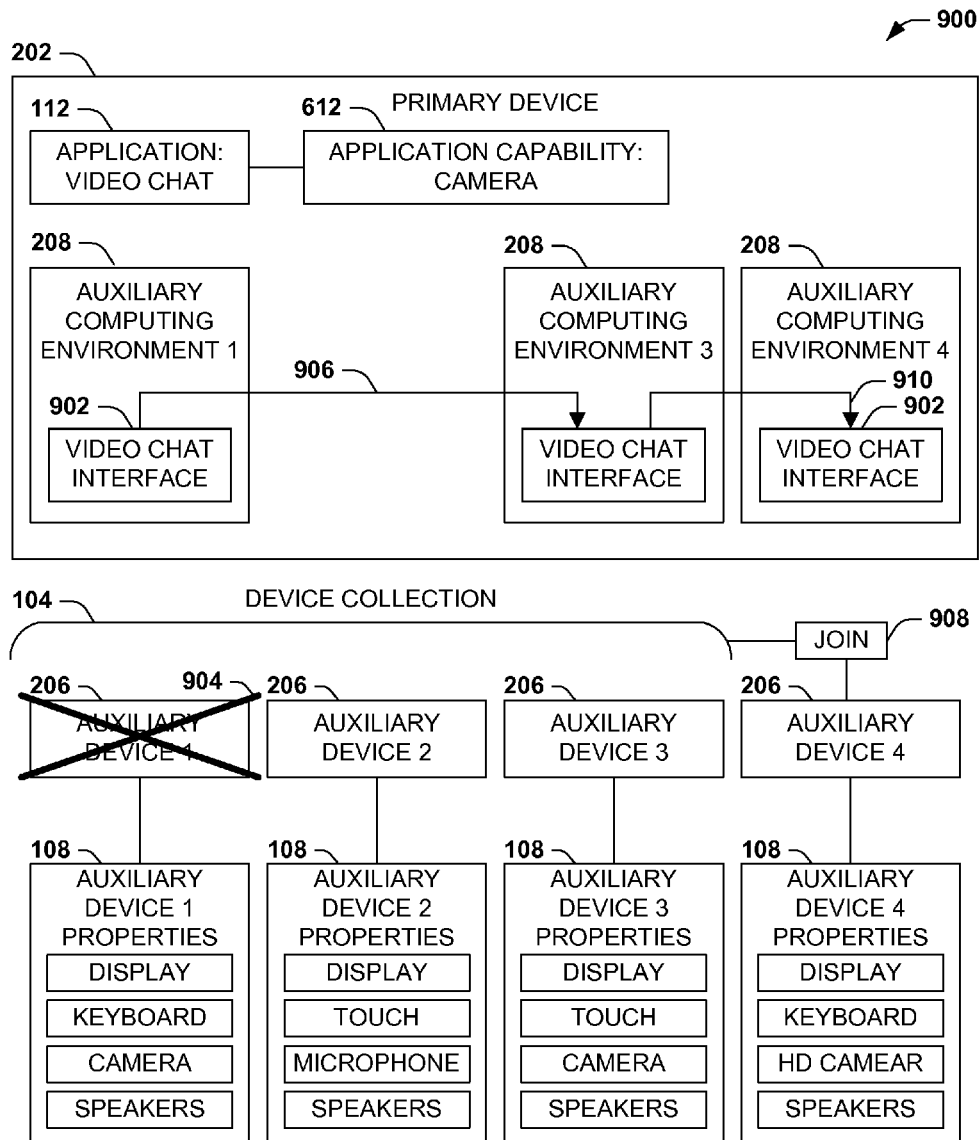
900

202

112

612

PRIMARY DEVICE

APPLICATION: VIDEO CHAT

APPLICATION CAPABILITY: CAMERA

208

AUXILIARY COMPUTING ENVIRONMENT 1

902

VIDEO CHAT INTERFACE

906

208

AUXILIARY COMPUTING ENVIRONMENT 3

VIDEO CHAT INTERFACE

208

AUXILIARY COMPUTING ENVIRONMENT 4

910

902

VIDEO CHAT INTERFACE

104

DEVICE COLLECTION

JOIN

908

206

904

AUXILIARY DEVICE 1

206

AUXILIARY DEVICE 2

206

AUXILIARY DEVICE 3

206

AUXILIARY DEVICE 4

108

AUXILIARY DEVICE 1 PROPERTIES

DISPLAY

KEYBOARD

CAMERA

SPEAKERS

108

AUXILIARY DEVICE 2 PROPERTIES

DISPLAY

TOUCH

MICROPHONE

SPEAKERS

108

AUXILIARY DEVICE 3 PROPERTIES

DISPLAY

TOUCH

CAMERA

SPEAKERS

108

AUXILIARY DEVICE 4 PROPERTIES

DISPLAY

KEYBOARD

HD CAMEAR

SPEAKERS